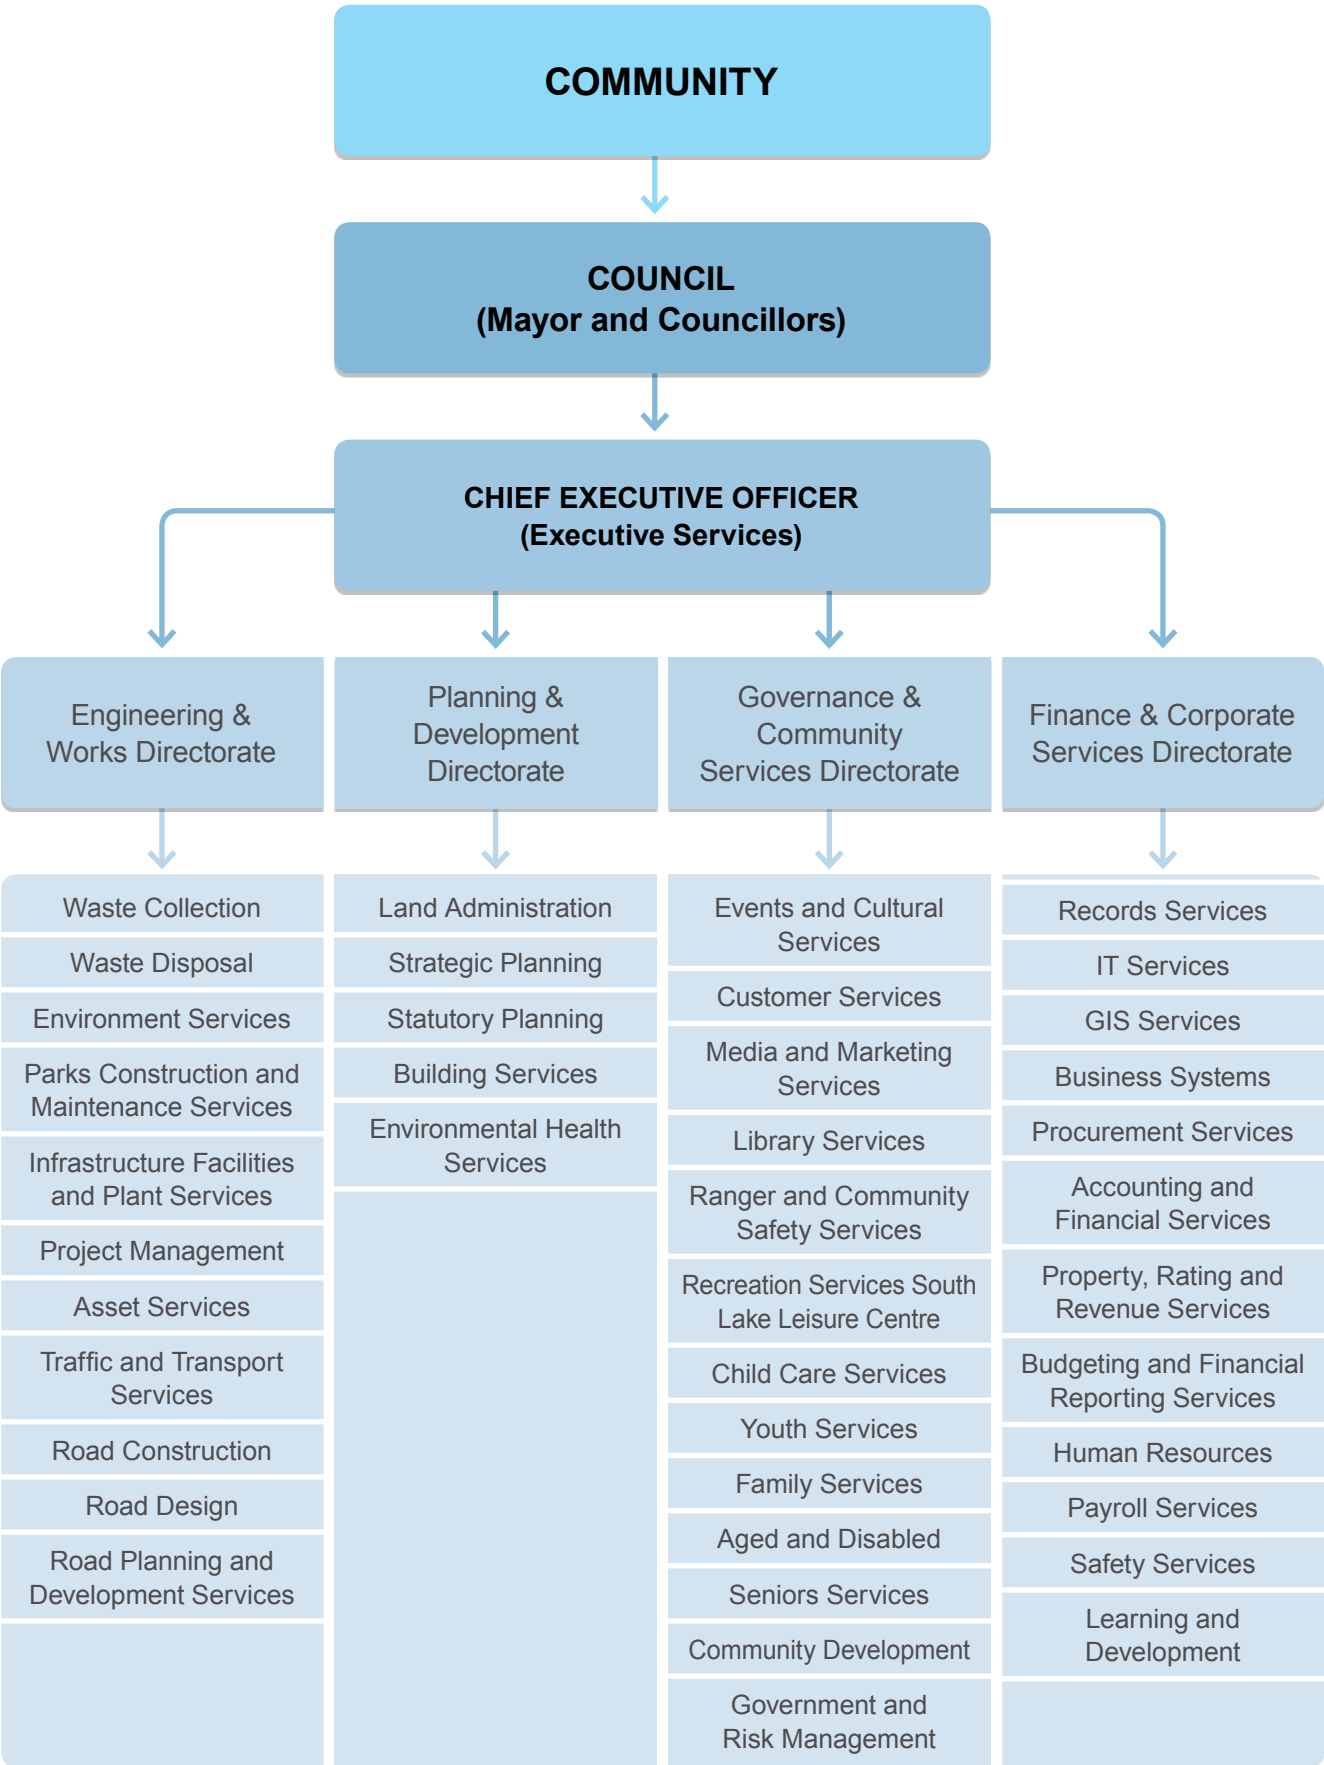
COMMUNITY

COUNCIL
(Mayor and Councillors)

CHIEF EXECUTIVE OFFICER
(Executive Services)

Engineering & Works Directorate

Waste Collection
Waste Disposal
Environment Services
Parks Construction and Maintenance Services
Infrastructure Facilities and Plant Services
Project Management
Asset Services
Traffic and Transport Services
Road Construction
Road Design
Road Planning and Development Services

Planning & Development Directorate

Land Administration
Strategic Planning
Statutory Planning
Building Services
Environmental Health Services

Governance & Community Services Directorate

Events and Cultural Services
Customer Services
Media and Marketing Services
Library Services
Ranger and Community Safety Services
Recreation Services South Lake Leisure Centre
Child Care Services
Youth Services
Family Services
Aged and Disabled
Seniors Services
Community Development
Government and Risk Management

Finance & Corporate Services Directorate

Records Services
IT Services
GIS Services
Business Systems
Procurement Services
Accounting and Financial Services
Property, Rating and Revenue Services
Budgeting and Financial Reporting Services
Human Resources
Payroll Services
Safety Services
Learning and Development